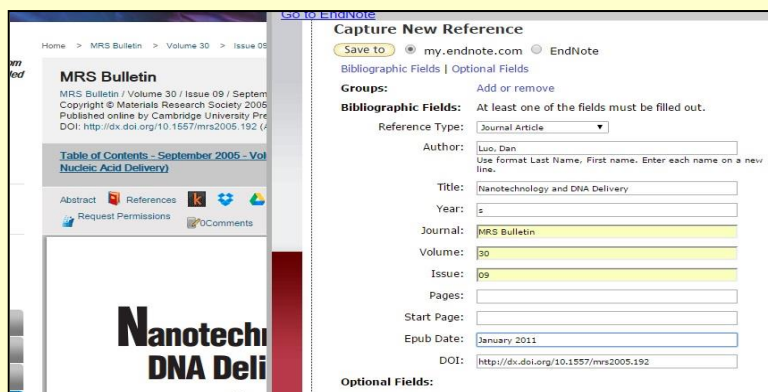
om
ded

Home > MRS Bulletin > Volume 30 > Issue 09

MRS Bulletin

MRS Bulletin / Volume 30 / Issue 09 / Septem
Copyright © Materials Research Society 2005
Published online by Cambridge University Pre
DOI: http://dx.doi.org/10.1557/mrs2005.192 (A

Table of Contents - September 2005 - Vol
Nucleic Acid Delivery)

Abstract References
Request Permissions 0Comments

Nanotechn
DNA Deli

Go to EndNote

Capture New Reference

Save to my.endnote.com EndNote

Bibliographic Fields | Optional Fields

Groups: Add or remove

Bibliographic Fields: At least one of the fields must be filled out.

| | |
|---|---|
| Reference Type: | Journal Article |
| Author: | Luo, Dan<br>Use format Last Name, First name. Enter each name on a new line. |
| Title: | Nanotechnology and DNA Delivery |
| Year: | s |
| Journal: | MRS Bulletin |
| Volume: | 30 |
| Issue: | 09 |
| Pages: | |
| Start Page: | |
| Epub Date: | January 2011 |
| DOI: | http://dx.doi.org/10.1557/mrs2005.192 |

Optional Fields: